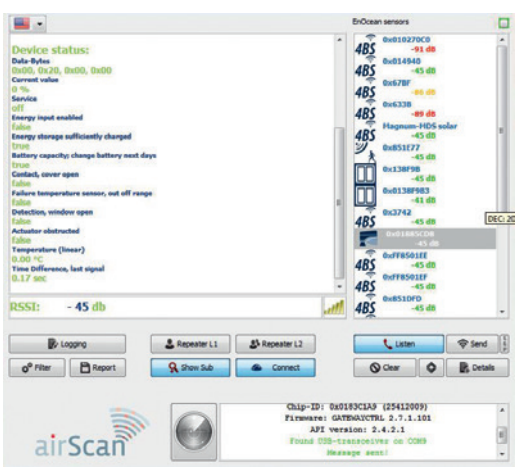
EnOcean sensors

Device status:
Data-Bytes
0x00, 0x20, 0x00, 0x00
Current value
0 %
Service
off
Energy input enabled
false
Energy storage sufficiently charged
true
Battery capacity; change battery next days
true
Contact, cover open
false
Failure temperature sensor, out off range
false
Detection, window open
false
Actuator obstructed
false
Temperature (linear)
0.00 °C
Time Difference, last signal
0.17 sec

RSSI: - 45 db

4BS 0x010270C0 -91 dB
4BS 0x014940 -45 dB
4BS 0x67BF -86 dB
4BS 0x6338 -89 dB
4BS Magnum-HDS solar -45 dB
0x851E77 -45 dB
0x138F9B -45 dB
0x0138F983 -41 dB
4BS 0x3742 -45 dB
0x0168SCD8 -45 dB
4BS 0xFF8501EE -45 dB
4BS 0xFF8501EF -45 dB
4BS 0x851DFD -45 dB

DEC: 2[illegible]

Logging
Repeater L1
Repeater L2
Listen
Send
Filter
Report
Show Sub
Connect
Clear
Details

airScan

Chip-ID: 0x0183C1A9 (25412009)
Firmware: GATEWAYCTRL 2.7.1.101
API version: 2.4.2.1
Found USB-transceiver on COM9
Message sent!